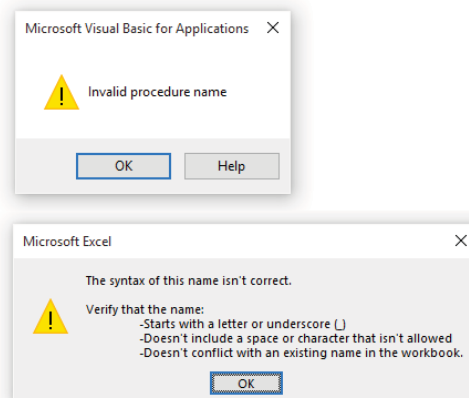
Microsoft Visual Basic for Applications ×

Invalid procedure name

OK Help

Microsoft Excel ×

The syntax of this name isn't correct.

Verify that the name:
-Starts with a letter or underscore (_)
-Doesn't include a space or character that isn't allowed
-Doesn't conflict with an existing name in the workbook.

OK